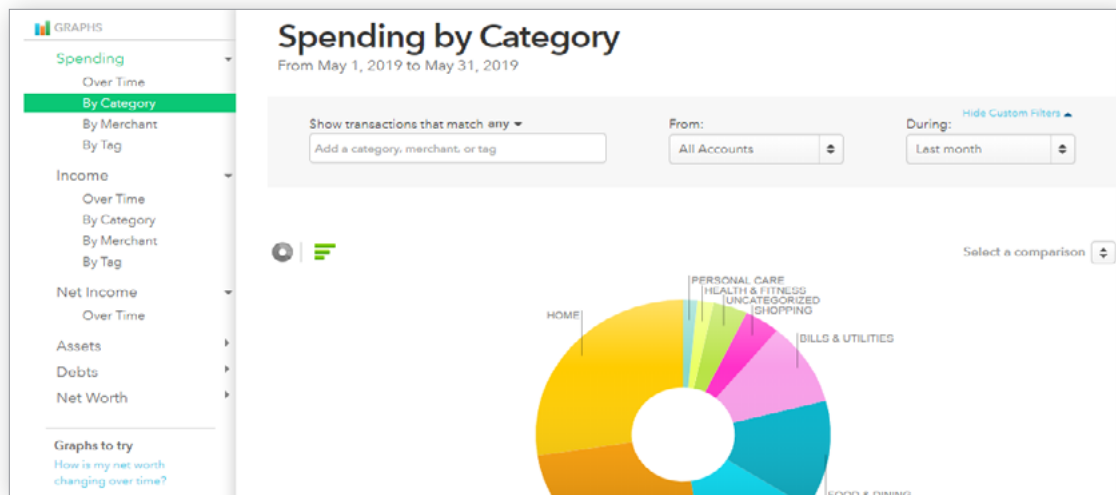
GRAPHS

Spending
Over Time
By Category
By Merchant
By Tag
Income
Over Time
By Category
By Merchant
By Tag
Net Income
Over Time
Assets
Debts
Net Worth

Graphs to try
How is my net worth changing over time?

Spending by Category
From May 1, 2019 to May 31, 2019

Hide Custom Filters
Show transactions that match any
Add a category, merchant, or tag
From:
All Accounts
During:
Last month

Select a comparison

PERSONAL CARE
HEALTH & FITNESS
UNCATEGORIZED
SHOPPING
BILLS & UTILITIES
HOME
FOOD & DINING